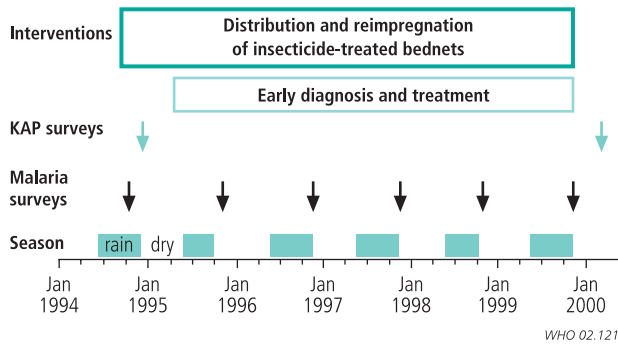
Interventions

Distribution and reimpregnation of insecticide-treated bednets

Early diagnosis and treatment

KAP surveys

Malaria surveys

Season

rain dry

Jan 1994

Jan 1995

Jan 1996

Jan 1997

Jan 1998

Jan 1999

Jan 2000

WHO 02.121